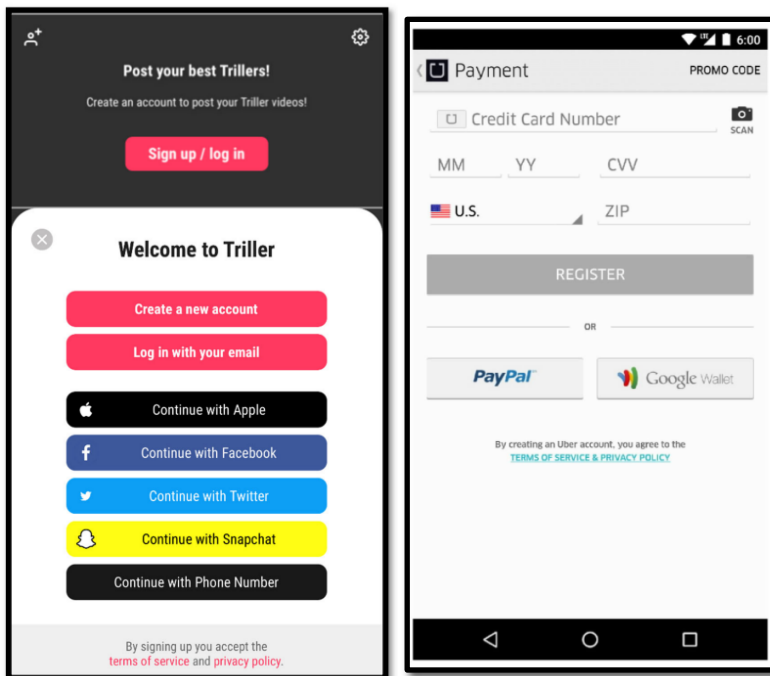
Post your best Trillers!

Create an account to post your Triller videos!

Sign up / log in

Welcome to Triller

Create a new account

Log in with your email

Continue with Apple

Continue with Facebook

Continue with Twitter

Continue with Snapchat

Continue with Phone Number

By signing up you accept the terms of service and privacy policy.

6:00

Payment

PROMO CODE

Credit Card Number

SCAN

MM

YY

CVV

U.S.

ZIP

REGISTER

OR

PayPal

Google Wallet

By creating an Uber account, you agree to the TERMS OF SERVICE & PRIVACY POLICY